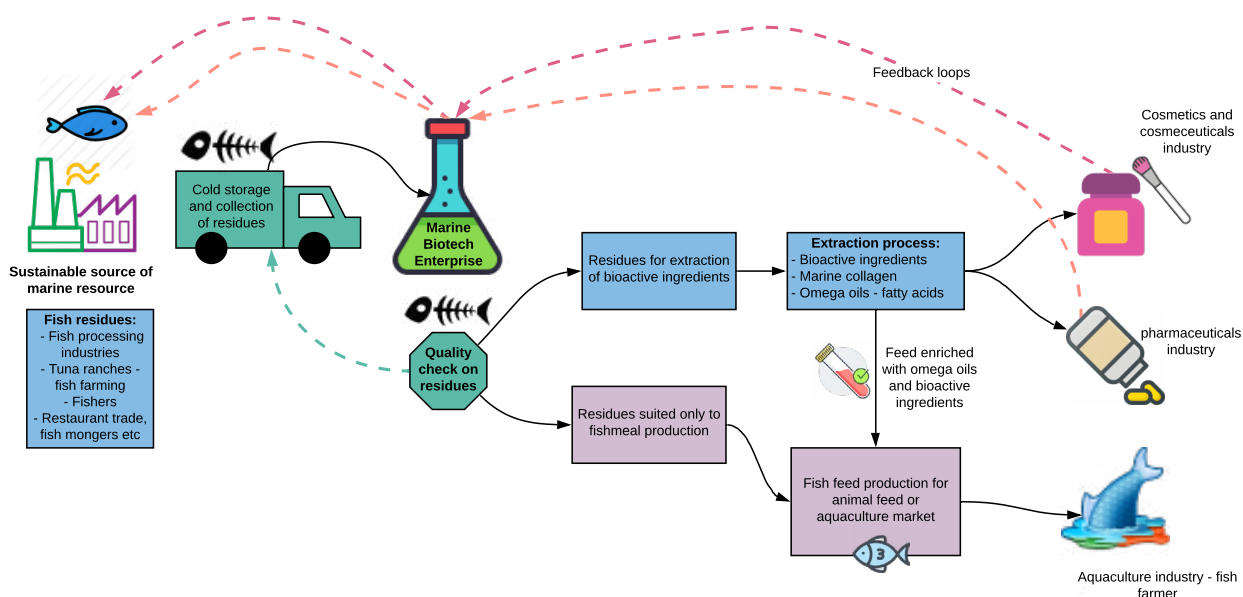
Feedback loops

Cosmetics and cosmeceuticals industry

Cold storage and collection of residues

Marine Biotech Enterprise

Sustainable source of marine resource

Fish residues:
- Fish processing industries
- Tuna ranches - fish farming
- Fishers
- Restaurant trade, fish mongers etc

Residues for extraction of bioactive ingredients

Extraction process:
- Bioactive ingredients
- Marine collagen
- Omega oils - fatty acids

pharmaceuticals industry

Quality check on residues

Feed enriched with omega oils and bioactive ingredients

Residues suited only to fishmeal production

Fish feed production for animal feed or aquaculture market

Aquaculture industry - fish farmer